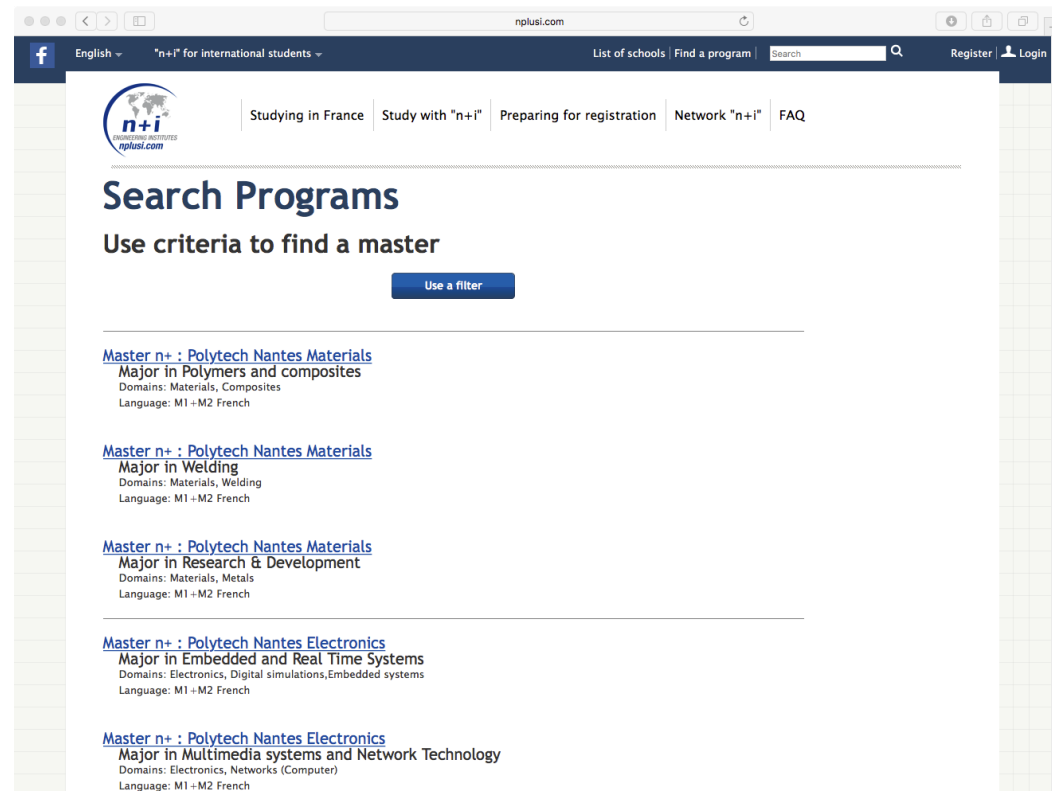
nplusi.com

f English "n+i" for international students List of schools | Find a program | Search Register | Login

n+i ENGINEERING INSTITUTES nplusi.com

Studying in France | Study with "n+i" | Preparing for registration | Network "n+i" | FAQ

Search Programs

Use criteria to find a master

Use a filter

Master n+ : Polytech Nantes Materials
Major in Polymers and composites
Domains: Materials, Composites
Language: M1+M2 French

Master n+ : Polytech Nantes Materials
Major in Welding
Domains: Materials, Welding
Language: M1+M2 French

Master n+ : Polytech Nantes Materials
Major in Research & Development
Domains: Materials, Metals
Language: M1+M2 French

Master n+ : Polytech Nantes Electronics
Major in Embedded and Real Time Systems
Domains: Electronics, Digital simulations,Embedded systems
Language: M1+M2 French

Master n+ : Polytech Nantes Electronics
Major in Multimedia systems and Network Technology
Domains: Electronics, Networks (Computer)
Language: M1+M2 French